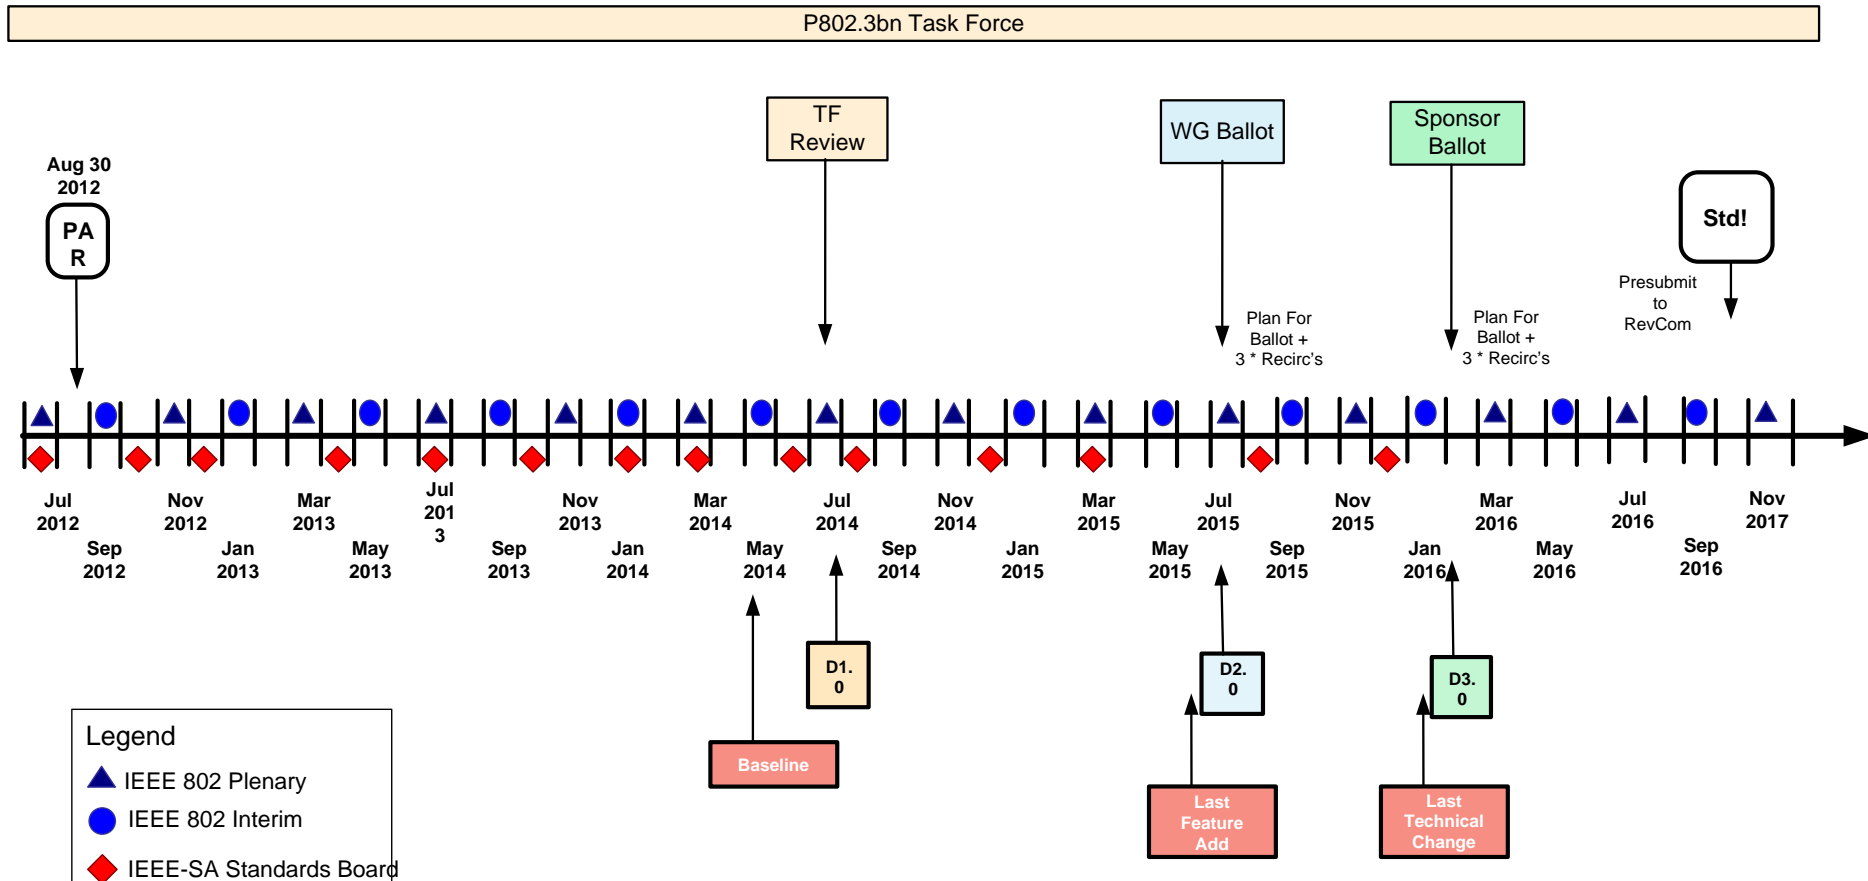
P802.3bn Task Force

TF Review

WG Ballot

Sponsor Ballot

Aug 30 2012

PA R

Std!

Presubmit to RevCom

Plan For Ballot + 3 * Recirc's

Plan For Ballot + 3 * Recirc's

Jul 2012

Sep 2012

Nov 2012

Jan 2013

Mar 2013

May 2013

Jul 201 3

Sep 2013

Nov 2013

Jan 2014

Mar 2014

May 2014

Jul 2014

Sep 2014

Nov 2014

Jan 2015

Mar 2015

May 2015

Jul 2015

Sep 2015

Nov 2015

Jan 2016

Mar 2016

May 2016

Jul 2016

Sep 2016

Nov 2017

D1. 0

Baseline

D2. 0

Last Feature Add

D3. 0

Last Technical Change

Legend

IEEE 802 Plenary

IEEE 802 Interim

IEEE-SA Standards Board